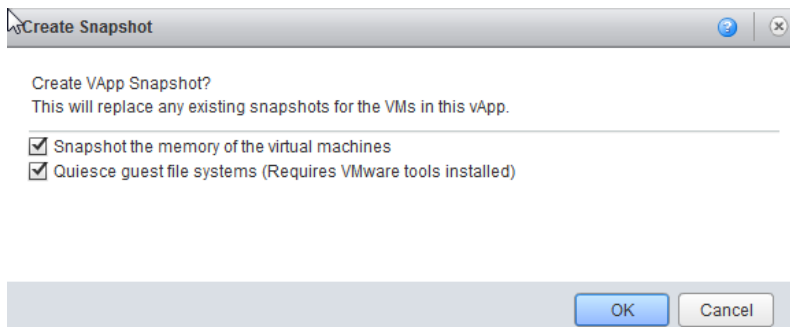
Create Snapshot

Create VApp Snapshot?
This will replace any existing snapshots for the VMs in this vApp.

Snapshot the memory of the virtual machines
Quiesce guest file systems (Requires VMware tools installed)

OK
Cancel